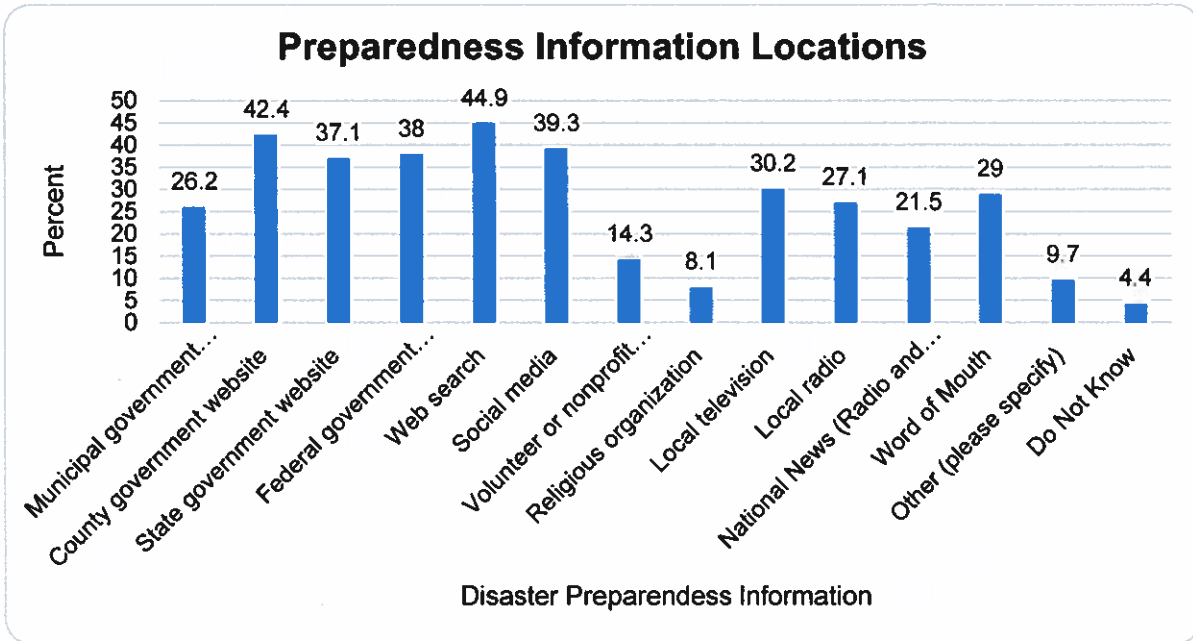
Preparedness Information Locations

Percent

50
45
40
35
30
25
20
15
10
5
0

26.2
42.4
37.1
38
44.9
39.3
14.3
8.1
30.2
27.1
21.5
29
9.7
4.4

Municipal government...
County government website
State government website
Federal government...
Web search
Social media
Volunteer or nonprofit...
Religious organization
Local television
Local radio
National News (Radio and...
Word of Mouth
Other (please specify)
Do Not Know

Disaster Preparendess Information